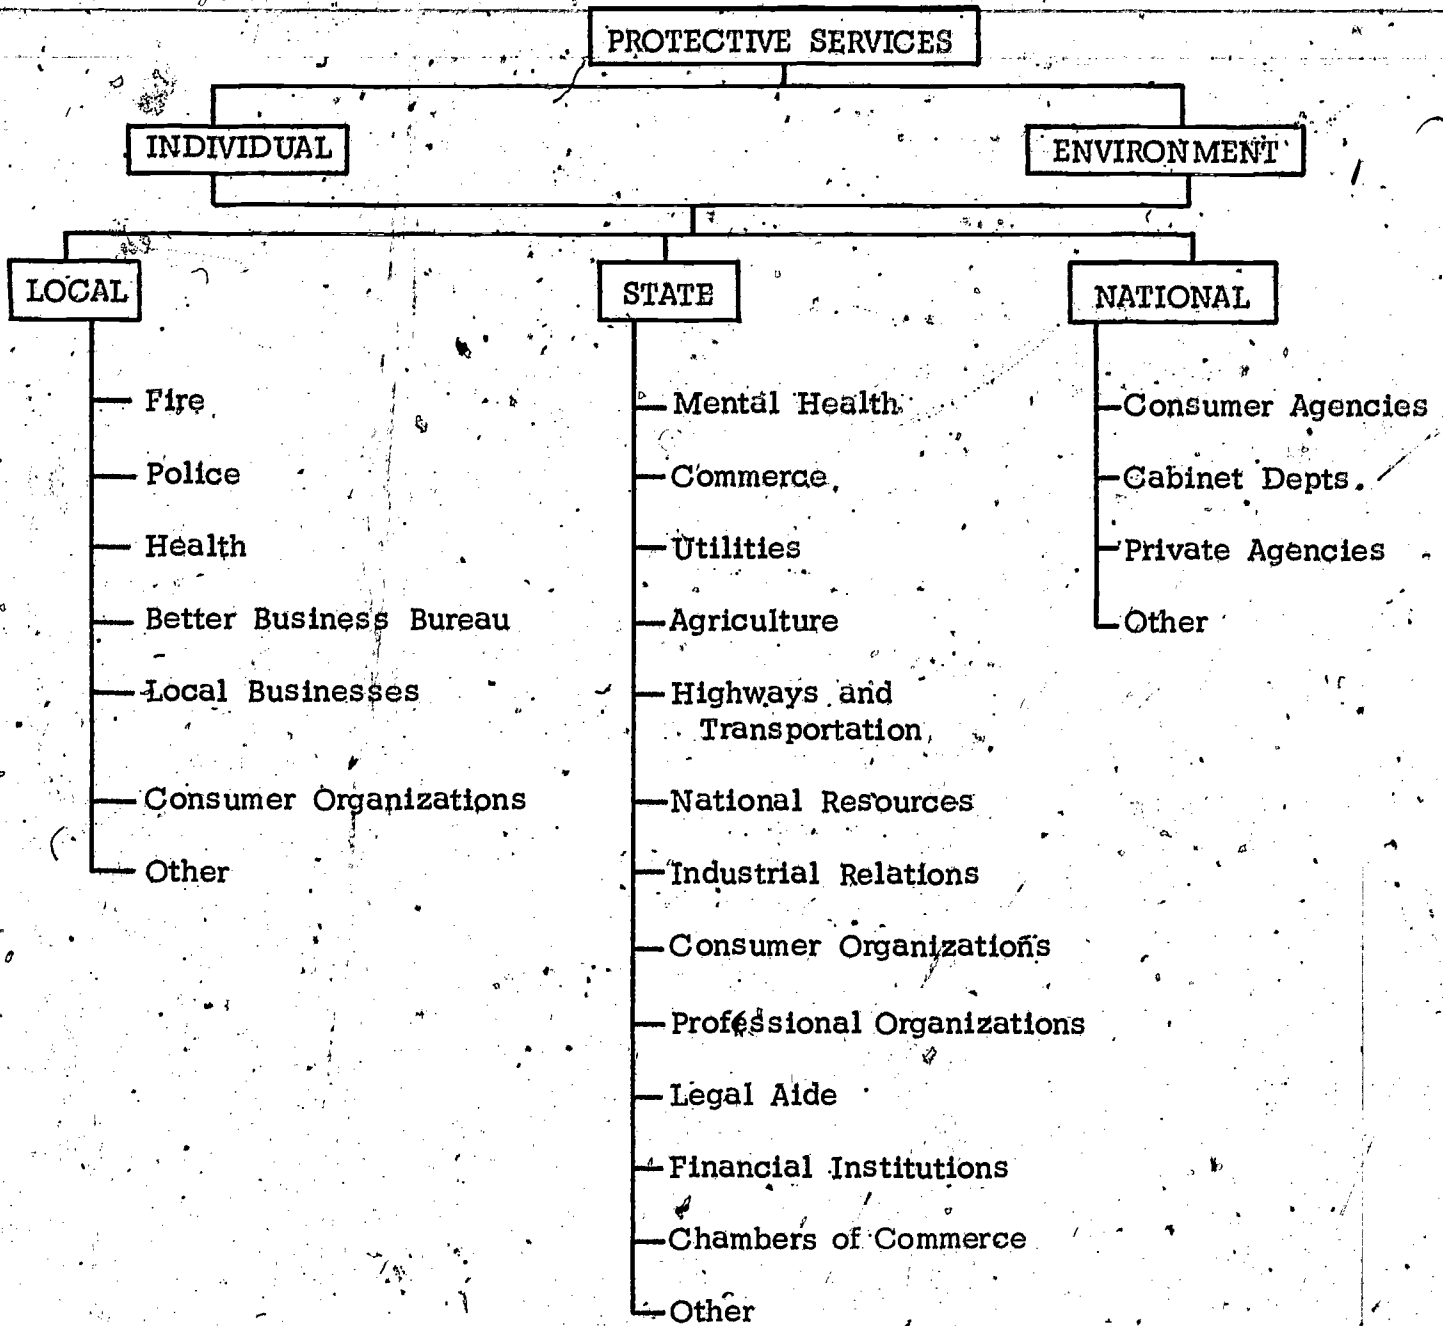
PROTECTIVE SERVICES

INDIVIDUAL

ENVIRONMENT

LOCAL

Fire

Police

Health

Better Business Bureau

Local Businesses

Consumer Organizations

Other

STATE

Mental Health

Commerce

Utilities

Agriculture

Highways and Transportation

National Resources

Industrial Relations

Consumer Organizations

Professional Organizations

Legal Aide

Financial Institutions

Chambers of Commerce

Other

NATIONAL

Consumer Agencies

Cabinet Depts.

Private Agencies

Other